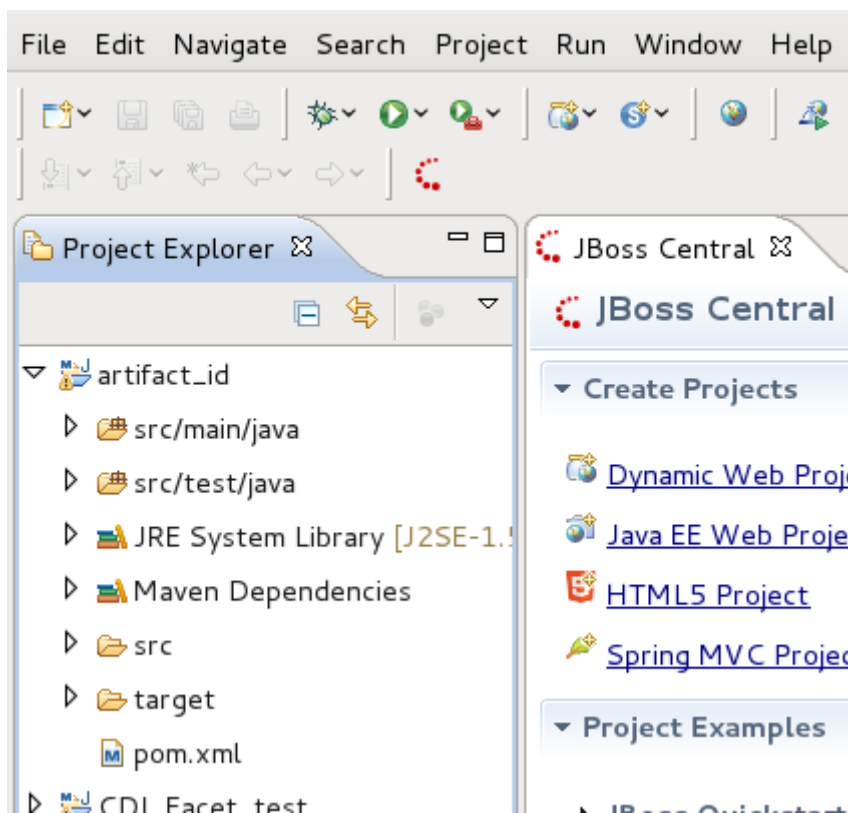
File Edit Navigate Search Project Run Window Help

Project Explorer ☒

artifact_id
src/main/java
src/test/java
JRE System Library [J2SE-1.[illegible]
Maven Dependencies
src
target
pom.xml
CDI_Facet_test

JBoss Central ☒

JBoss Central

Create Projects

Dynamic Web Proj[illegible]
Java EE Web Proje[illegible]
HTML5 Project
Spring MVC Projec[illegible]

Project Examples

JBoss Quickstart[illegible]